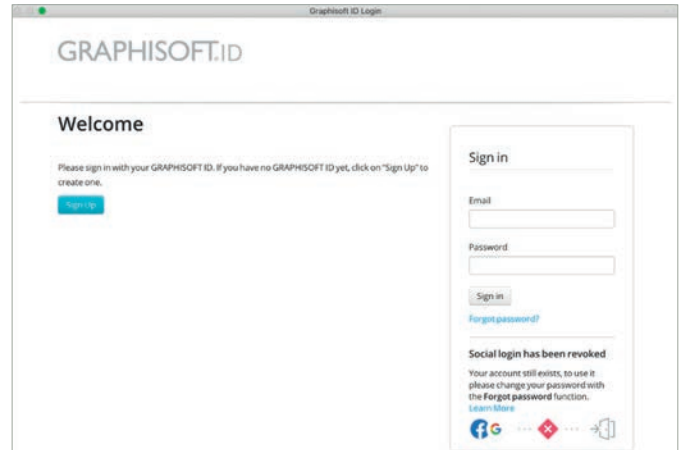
Graphisoft ID Login

GRAPHISOFT.ID

Welcome

Please sign in with your GRAPHISOFT ID. If you have no GRAPHISOFT ID yet, click on "Sign Up" to create one.

Sign Up

Sign in

Email

Password

Sign in

Forgot password?

Social login has been revoked

Your account still exists, to use it please change your password with the **Forgot password** function.

Learn More